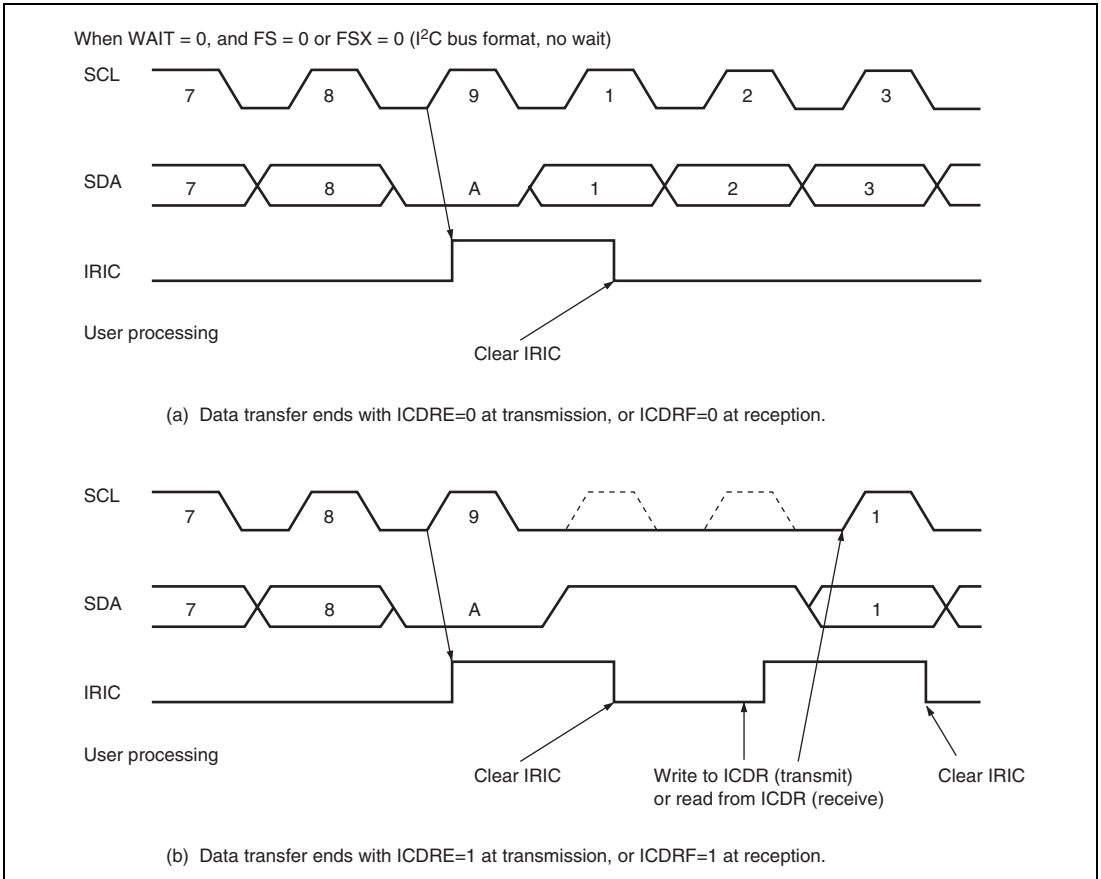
When WAIT = 0, and FS = 0 or FSX = 0 (I$^2$C bus format, no wait)

SCL
7 8 9 1 2 3

SDA
7 8 A 1 2 3

IRIC

User processing

Clear IRIC

(a) Data transfer ends with ICDRE=0 at transmission, or ICDRF=0 at reception.

SCL
7 8 9 1

SDA
7 8 A 1

IRIC

User processing

Clear IRIC

Write to ICDR (transmit) or read from ICDR (receive)

Clear IRIC

(b) Data transfer ends with ICDRE=1 at transmission, or ICDRF=1 at reception.